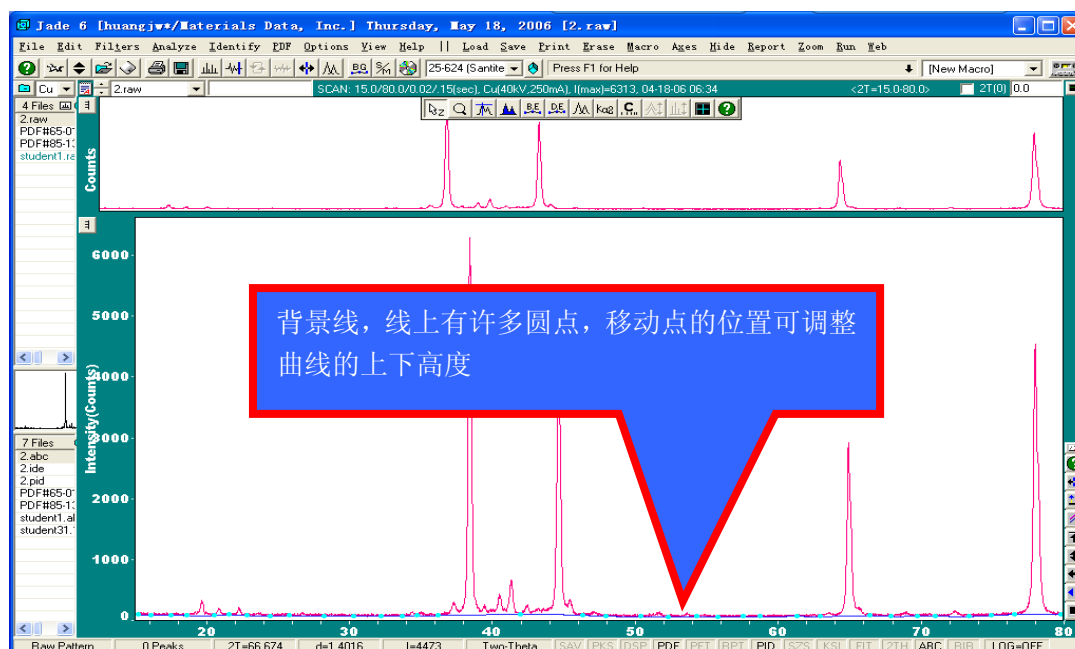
Jade 6 [huangjw*/Materials Data, Inc.] Thursday, May 18, 2006 [2.raw]

File Edit Filters Analyze Identify PDF Options View Help || Load Save Print Erase Macro Ages Hide Report Zoom Run Web

25-624 (Santite
Press F1 for Help
[New Macro]

Cu
2.raw
SCAN: 15.0/80.0/0.02/.15(sec), Cu(40kV,250mA), I(max)=6313, 04-18-06 06:34
<2T=15.0-80.0>
2T(0) 0.0

4 Files
2.raw
PDF#65-0
PDF#85-1
student1.ra

7 Files
2.abc
2.ide
2.pid
PDF#65-0
PDF#85-1
student1.al
student31.

Counts

Intensity(Counts)

6000
5000
4000
3000
2000
1000
0

20
30
40
50
60
70
80

背景线，线上有许多圆点，移动点的位置可调整曲线的上下高度

Raw Pattern | 0 Peaks | 2T=66.674 | d=1.4016 | I=4473 | Two-Theta | SAV | PKS | DSP | PDF | PFT | RPT | PID | SZS | KSI | FIT | 2TH | ABC | BIR | LOG=OFF